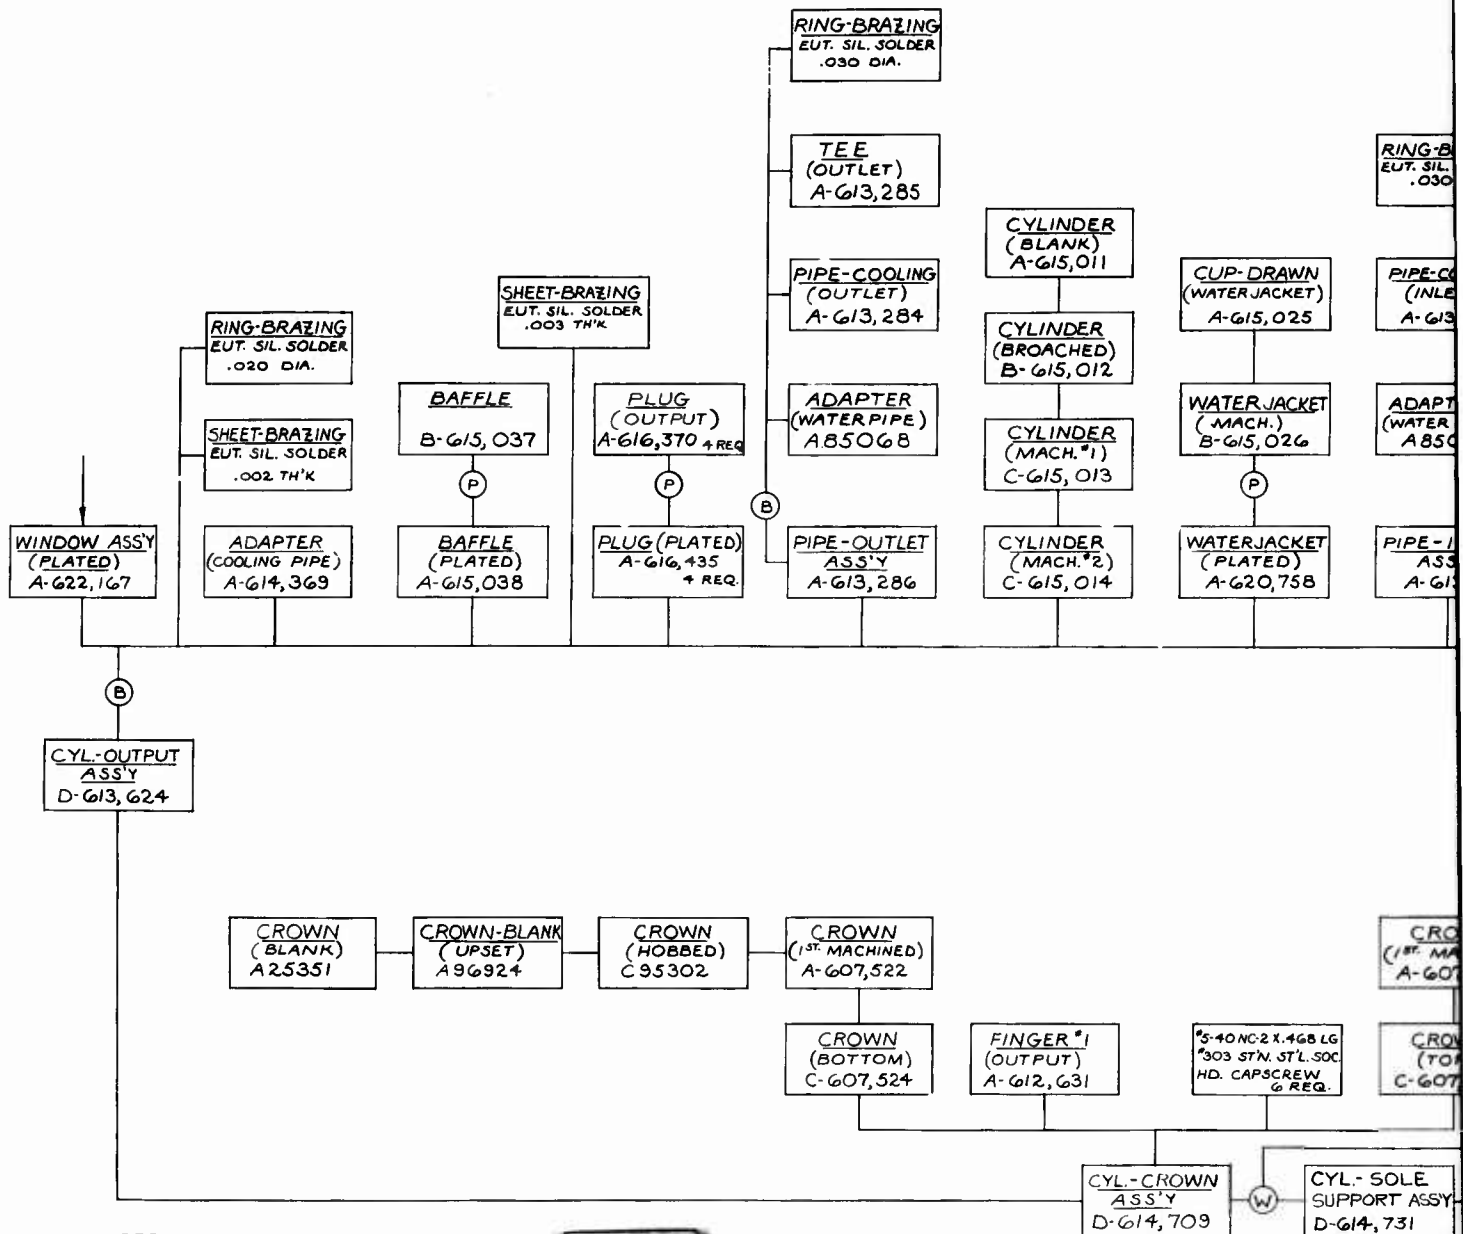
RING-BRAZING
EUT. SIL. SOLDER
.030 DIA.

TEE
(OUTLET)
A-613,285

PIPE-COOLING
(OUTLET)
A-613,284

ADAPTER
(WATER PIPE)
A85068

PIPE-OUTLET
ASS'Y
A-613,286

B

CYLINDER
(BLANK)
A-615,011

CYLINDER
(BROACHED)
B-615,012

CYLINDER
(MACH.#1)
C-615,013

CYLINDER
(MACH.#2)
C-615,014

CUP-DRAWN
(WATER JACKET)
A-615,025

WATER JACKET
(MACH.)
B-615,026

P

WATERJACKET
(PLATED)
A-620,758

RING-B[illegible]
EUT. SIL.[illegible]
.030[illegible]

PIPE-C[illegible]
(INLE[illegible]
A-613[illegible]

ADAPT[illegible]
(WATER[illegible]
A850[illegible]

PIPE-I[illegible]
ASS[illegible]
A-61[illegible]

SHEET-BRAZING
EUT. SIL. SOLDER
.003 TH'K

RING-BRAZING
EUT. SIL. SOLDER
.020 DIA.

SHEET-BRAZING
EUT. SIL. SOLDER
.002 TH'K

BAFFLE
B-615,037

P

BAFFLE
(PLATED)
A-615,038

PLUG
(OUTPUT)
A-616,370 4 REQ

P

PLUG (PLATED)
A-616,435
4 REQ.

WINDOW ASS'Y
(PLATED)
A-622,167

ADAPTER
(COOLING PIPE)
A-614,369

B

CYL.-OUTPUT
ASS'Y
D-613,624

CROWN
(BLANK)
A25351

CROWN-BLANK
(UPSET)
A96924

CROWN
(HOBBED)
C95302

CROWN
(1ST. MACHINED)
A-607,522

CRO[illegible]
(1ST. MA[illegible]
A-607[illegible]

CROWN
(BOTTOM)
C-607,524

FINGER #1
(OUTPUT)
A-612,631

#5-40NC-2 X.468 LG
#303 ST'N. ST'L. SOC.
HD. CAPSCREW
6 REQ.

CRO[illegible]
(TO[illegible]
C-607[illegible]

CYL.-CROWN
ASS'Y
D-614,709

W

CYL.- SOLE
SUPPORT ASSY
D-614,731